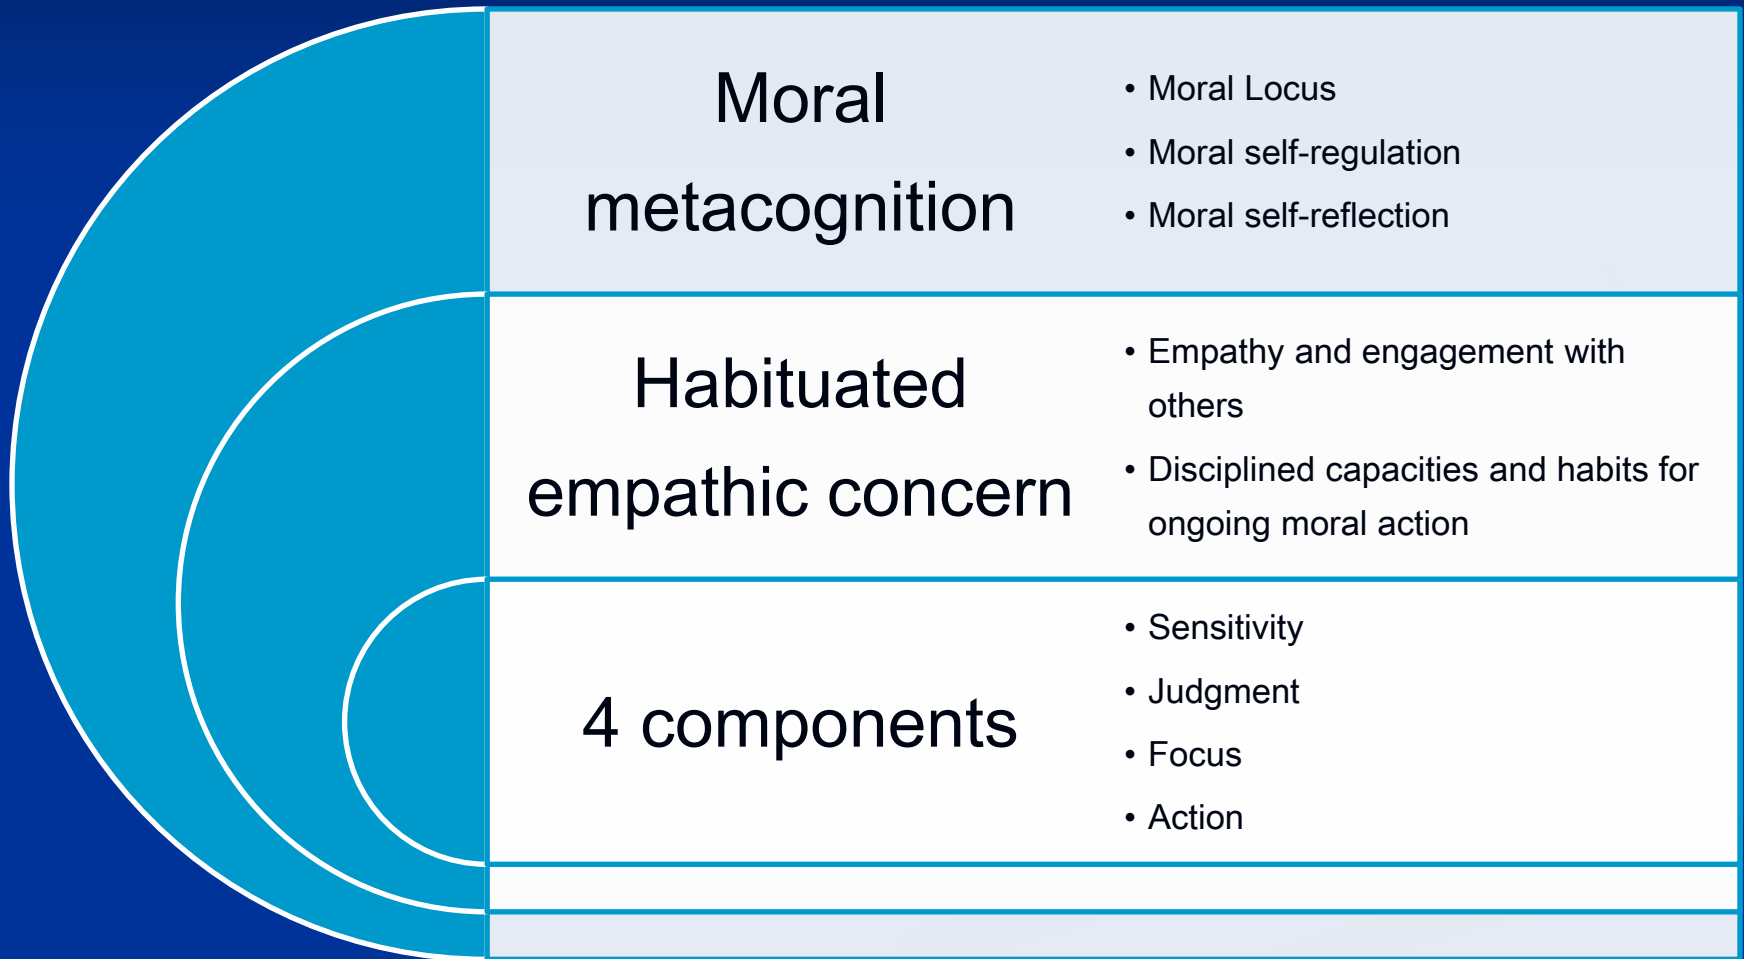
Moral metacognition

• Moral Locus
• Moral self-regulation
• Moral self-reflection

Habituated empathic concern

• Empathy and engagement with others
• Disciplined capacities and habits for ongoing moral action

4 components

• Sensitivity
• Judgment
• Focus
• Action